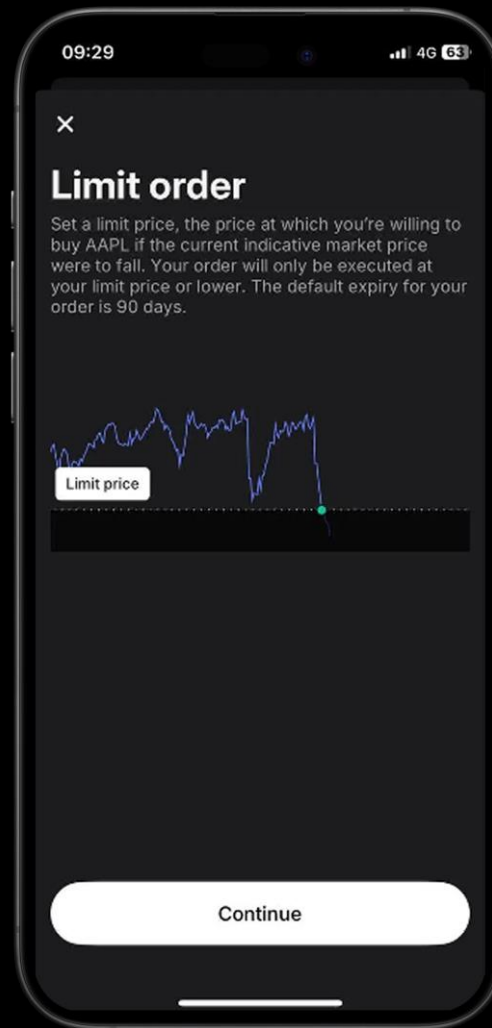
09:29

4G 63

×

Limit order

Set a limit price, the price at which you're willing to buy AAPL if the current indicative market price were to fall. Your order will only be executed at your limit price or lower. The default expiry for your order is 90 days.

Limit price

Continue